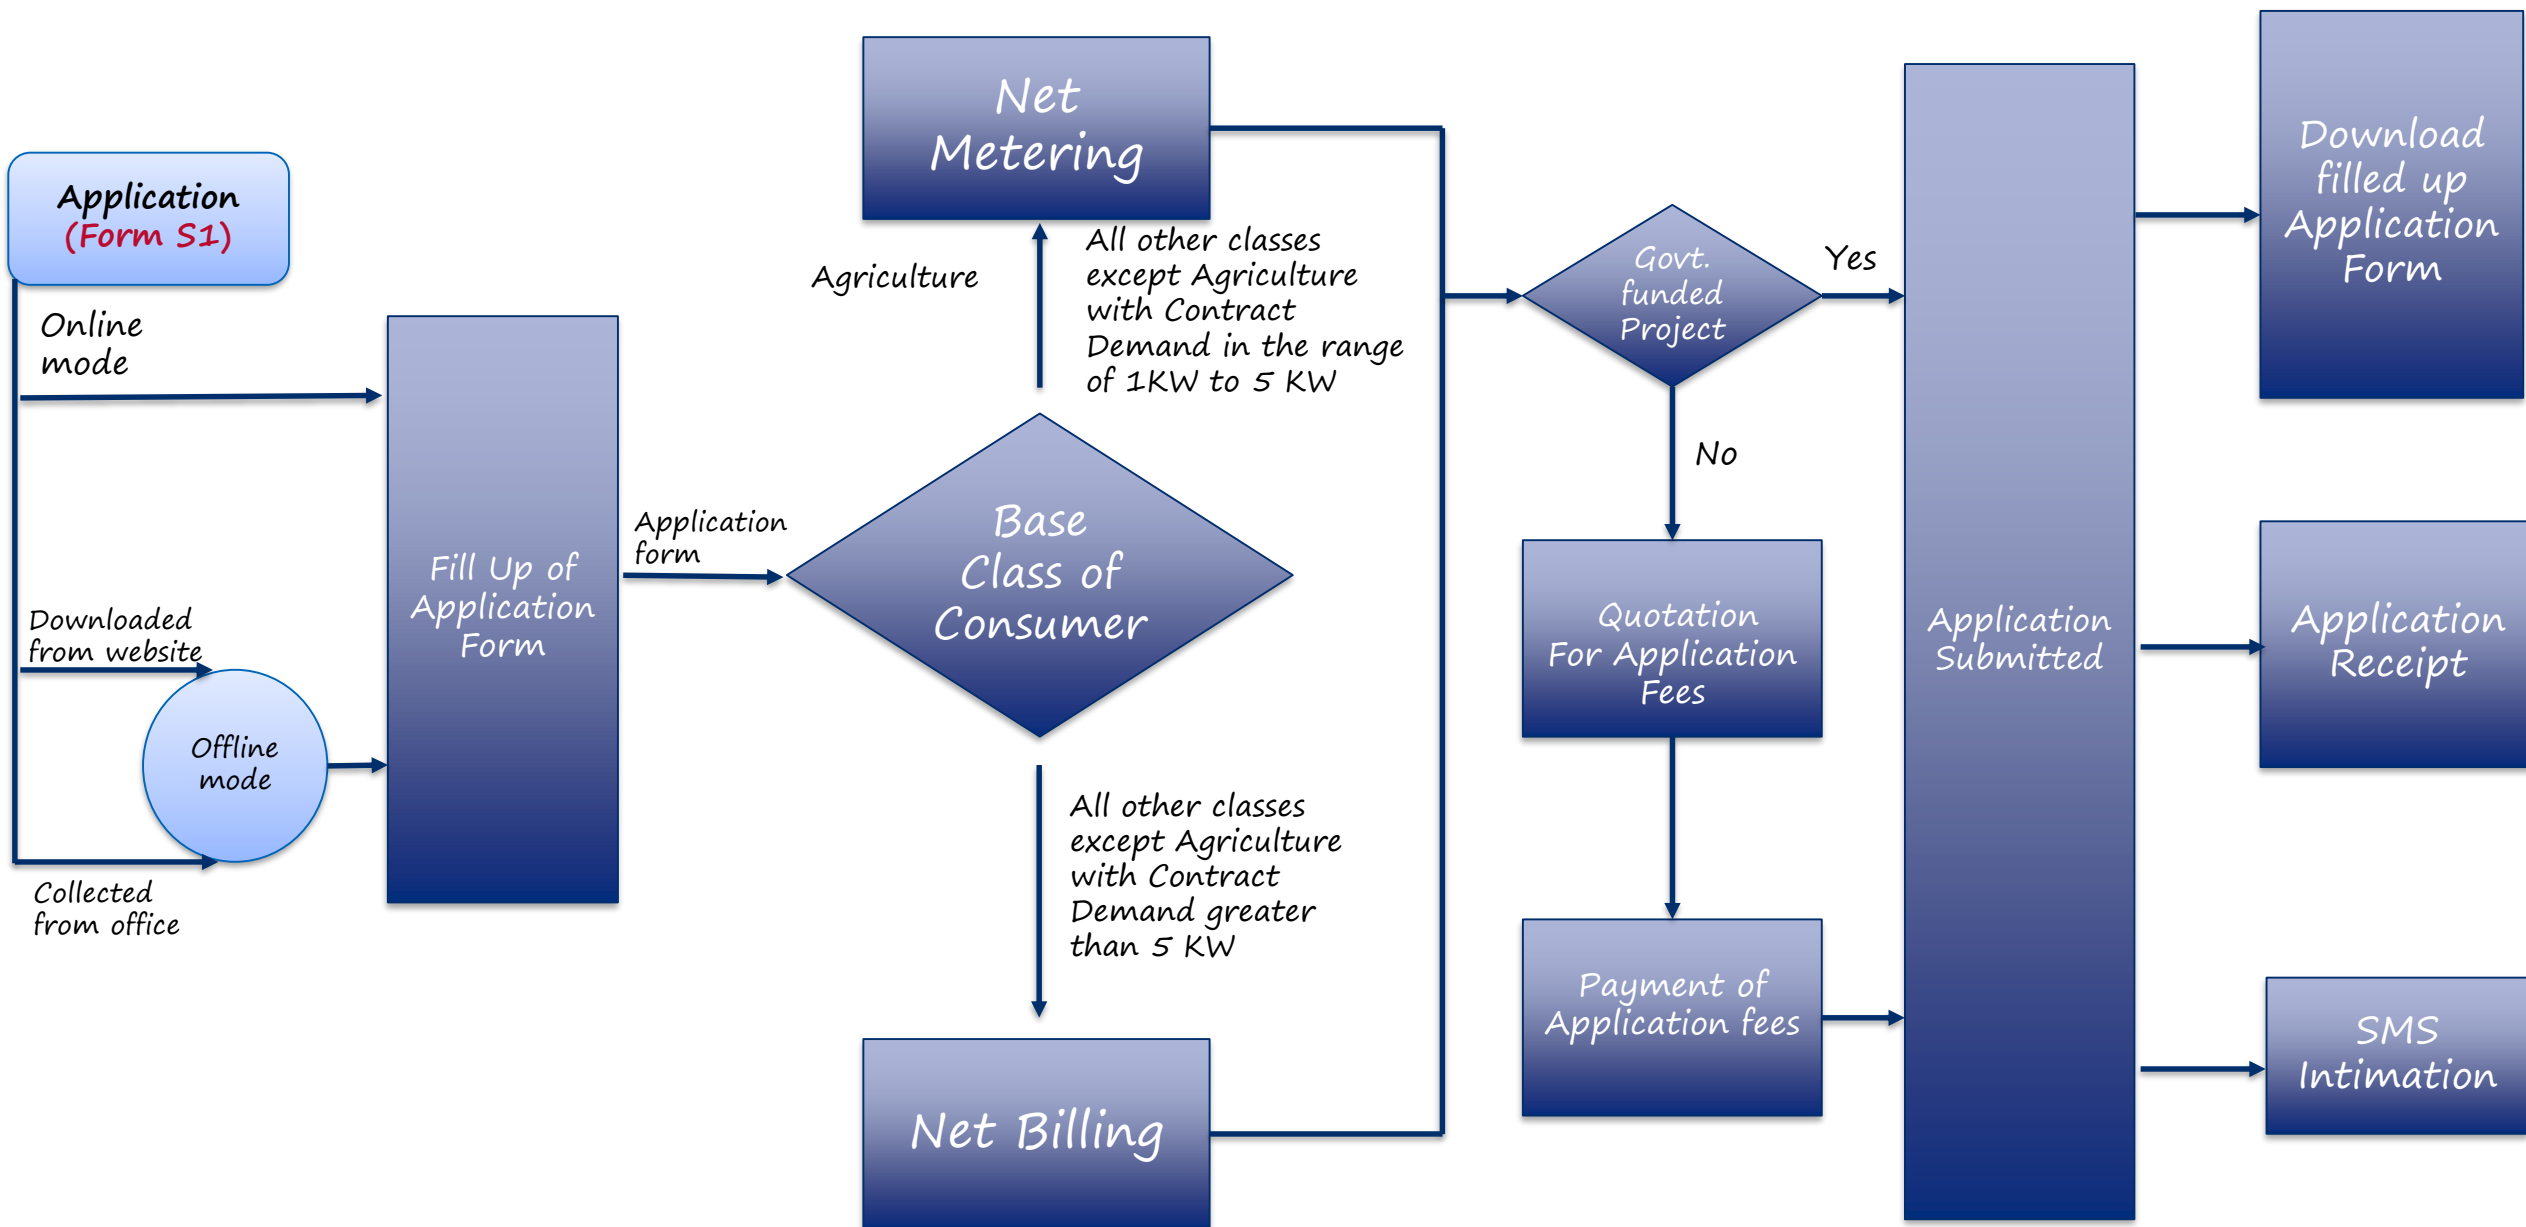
Application
(Form S1)

Online mode

Downloaded from website

Offline mode

Collected from office

Fill Up of Application Form

Application form

Base Class of Consumer

Agriculture

All other classes except Agriculture with Contract Demand in the range of 1KW to 5 KW

Net Metering

All other classes except Agriculture with Contract Demand greater than 5 KW

Net Billing

Govt. funded Project

Yes

No

Quotation For Application Fees

Payment of Application fees

Application Submitted

Download filled up Application Form

Application Receipt

SMS Intimation